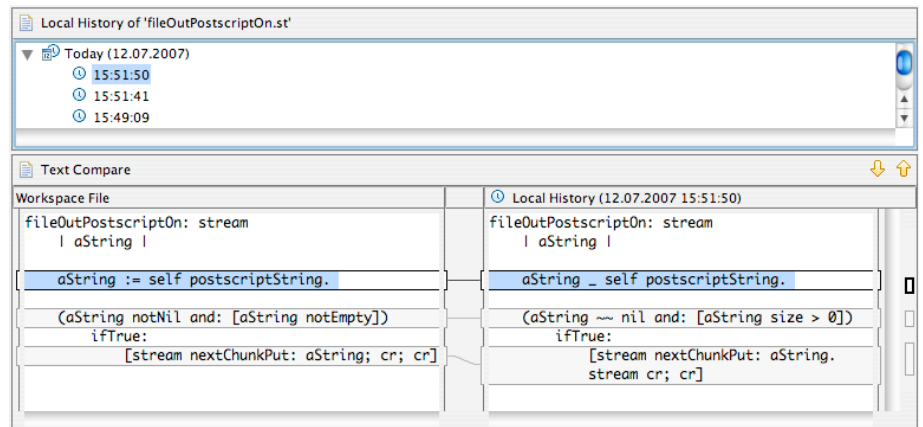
Local History of 'fileOutPostscriptOn.st'

Today (12.07.2007)
15:51:50
15:51:41
15:49:09

Text Compare

Workspace File

fileOutPostscriptOn: stream
| aString |

aString := self postscriptString.

(aString notNil and: [aString notEmpty])
ifTrue:
[stream nextChunkPut: aString; cr; cr]

Local History (12.07.2007 15:51:50)

fileOutPostscriptOn: stream
| aString |

aString _ self postscriptString.

(aString ~~ nil and: [aString size > 0])
ifTrue:
[stream nextChunkPut: aString.
stream cr; cr]